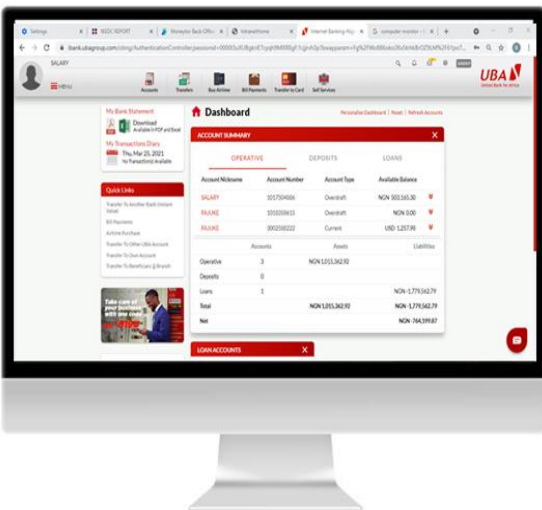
Settings | NSDC REPORT | Moneybox Back Office | Intranet Home | Internet Banking Hub | computer monitor

ibank.ubagroup.com/ubaig/AuthenticationController;jsessionid=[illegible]

SALARY

MENU

Accounts | Transfers | Buy Airtime | Bill Payments | Transfer to Card | Self Services

UBA
United Bank for Africa

My Bank Statement
Download
Available in PDF and Excel

My Transactions Diary
Thu, Mar 25, 2021
No Transaction(s) Available

Quick Links
Transfer To Another Bank (Instant Value)
Bill Payments
Airtime Purchase
Transfer To Other UBA Account
Transfer To Own Account
Transfer To Beneficiary @ Branch

Take care of your business with one click

Dashboard

Personalize Dashboard | Reset | Refresh Accounts

ACCOUNT SUMMARY

OPERATIVE | DEPOSITS | LOANS

| Account Nickname | Account Number | Account Type | Available Balance |
|---|---|---|---|
| SALARY | 1017504006 | Overdraft | NGN 503,165.30 |
| RIUUKE | 1010330615 | Overdraft | NGN 0.00 |
| RIUUKE | 3002500222 | Current | USD 1,257.90 |

| | Accounts | Assets | Liabilities |
|---|---|---|---|
| Operative | 3 | NGN 1,015,362.92 | |
| Deposits | 0 | | |
| Loans | 1 | | NGN -1,779,562.79 |
| Total | | NGN 1,015,362.92 | NGN -1,779,562.79 |
| Net | | | NGN -764,199.87 |

LOAN ACCOUNTS